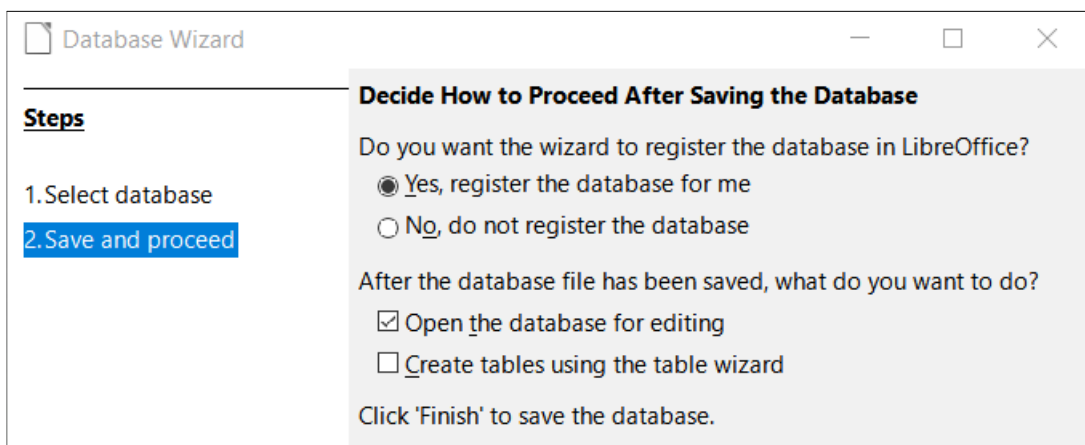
Database Wizard

Steps

1. Select database
2. Save and proceed

Decide How to Proceed After Saving the Database

Do you want the wizard to register the database in LibreOffice?

Yes, register the database for me
No, do not register the database

After the database file has been saved, what do you want to do?

Open the database for editing
Create tables using the table wizard

Click 'Finish' to save the database.